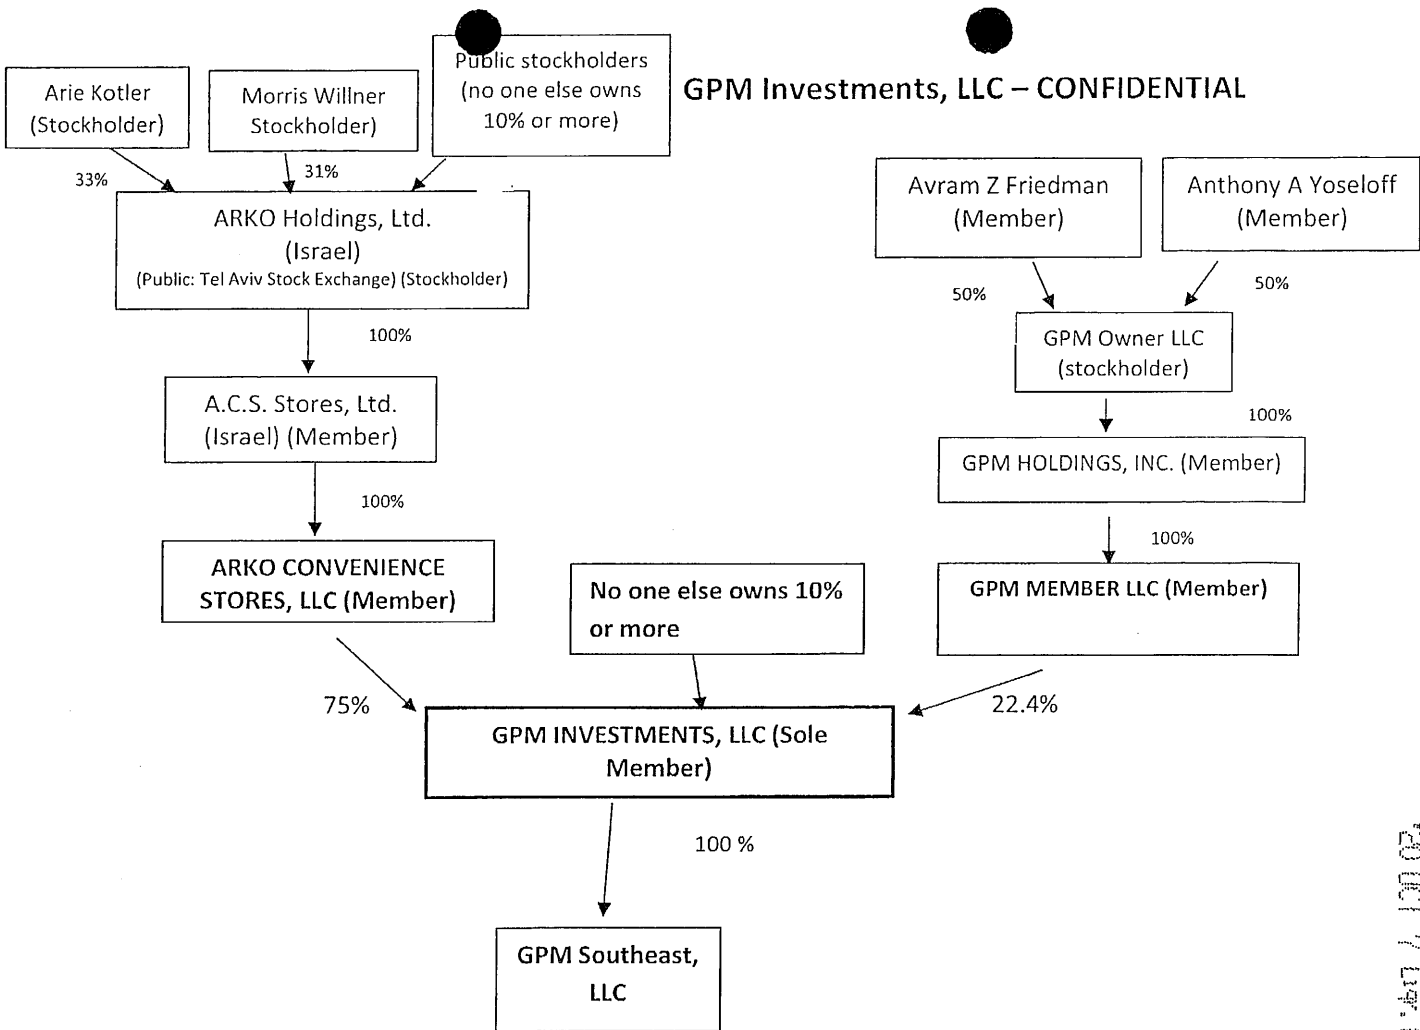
GPM Investments, LLC – CONFIDENTIAL

Arie Kotler (Stockholder)

Morris Willner Stockholder)

Public stockholders (no one else owns 10% or more)

33%

31%

ARKO Holdings, Ltd. (Israel) (Public: Tel Aviv Stock Exchange) (Stockholder)

100%

A.C.S. Stores, Ltd. (Israel) (Member)

100%

ARKO CONVENIENCE STORES, LLC (Member)

Avram Z Friedman (Member)

Anthony A Yoseloff (Member)

50%

50%

GPM Owner LLC (stockholder)

100%

GPM HOLDINGS, INC. (Member)

100%

GPM MEMBER LLC (Member)

No one else owns 10% or more

75%

22.4%

GPM INVESTMENTS, LLC (Sole Member)

100 %

GPM Southeast, LLC

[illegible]